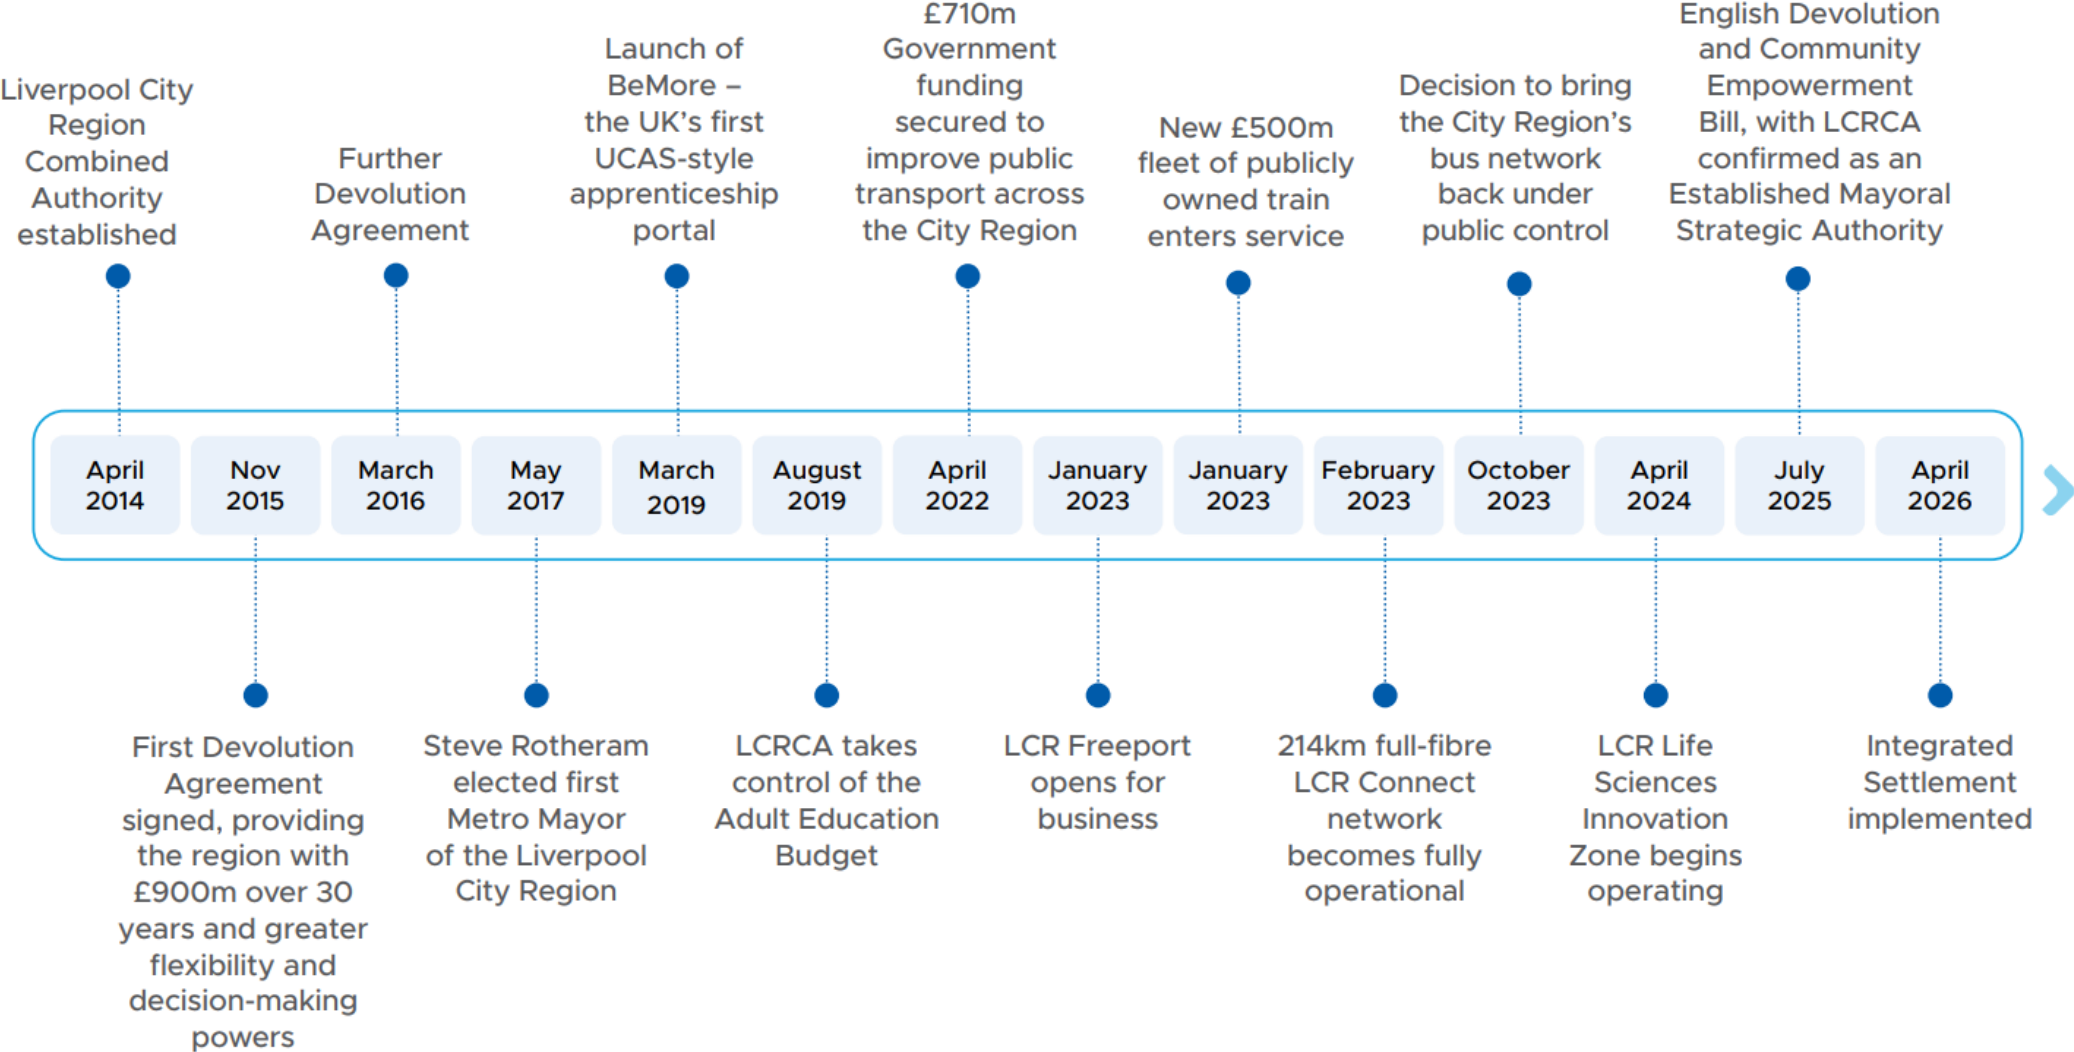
April 2014
Liverpool City Region Combined Authority established

Nov 2015
First Devolution Agreement signed, providing the region with £900m over 30 years and greater flexibility and decision-making powers

March 2016
Further Devolution Agreement

May 2017
Steve Rotheram elected first Metro Mayor of the Liverpool City Region

March 2019
Launch of BeMore – the UK's first UCAS-style apprenticeship portal

August 2019
LCRCA takes control of the Adult Education Budget

April 2022
£710m Government funding secured to improve public transport across the City Region

January 2023
LCR Freeport opens for business

January 2023
New £500m fleet of publicly owned train enters service

February 2023
214km full-fibre LCR Connect network becomes fully operational

October 2023
Decision to bring the City Region's bus network back under public control

April 2024
LCR Life Sciences Innovation Zone begins operating

July 2025
English Devolution and Community Empowerment Bill, with LCRCA confirmed as an Established Mayoral Strategic Authority

April 2026
Integrated Settlement implemented